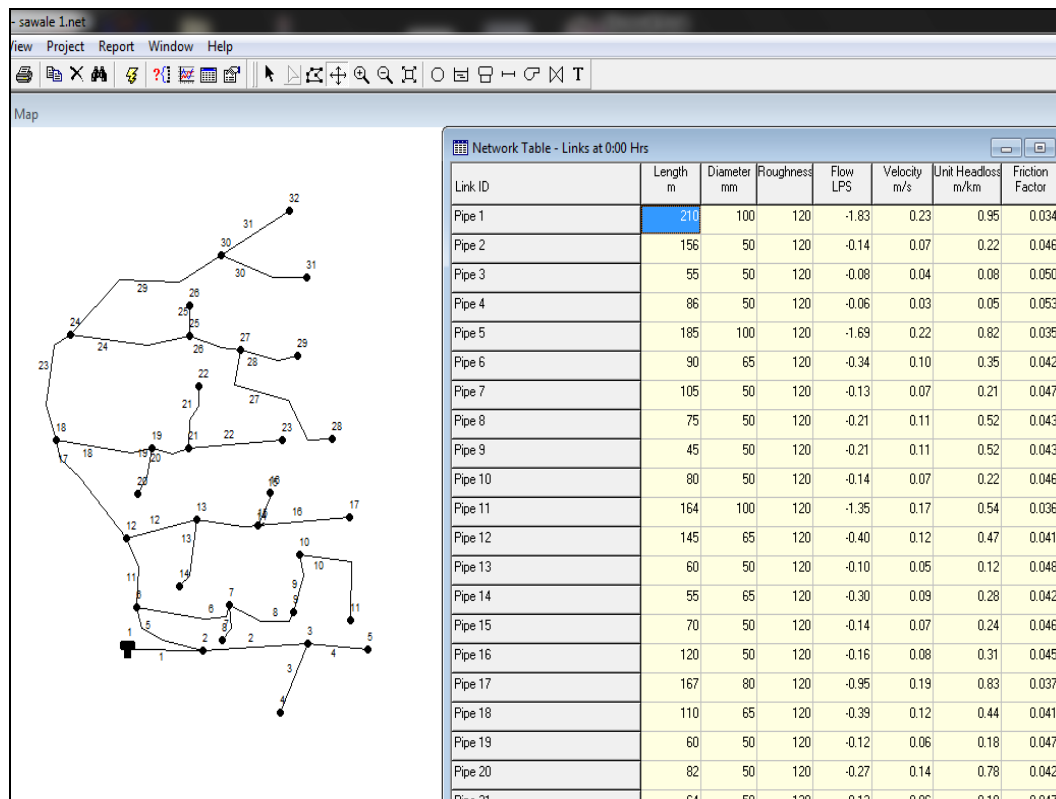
- sawale 1.net

View Project Report Window Help

Map

Network Table - Links at 0:00 Hrs

| Link ID | Length m | Diameter mm | Roughness | Flow LPS | Velocity m/s | Unit Headloss m/km | Friction Factor |
|---|---|---|---|---|---|---|---|
| Pipe 1 | 210 | 100 | 120 | -1.83 | 0.23 | 0.95 | 0.034 |
| Pipe 2 | 156 | 50 | 120 | -0.14 | 0.07 | 0.22 | 0.046 |
| Pipe 3 | 55 | 50 | 120 | -0.08 | 0.04 | 0.08 | 0.050 |
| Pipe 4 | 86 | 50 | 120 | -0.06 | 0.03 | 0.05 | 0.053 |
| Pipe 5 | 185 | 100 | 120 | -1.69 | 0.22 | 0.82 | 0.035 |
| Pipe 6 | 90 | 65 | 120 | -0.34 | 0.10 | 0.35 | 0.042 |
| Pipe 7 | 105 | 50 | 120 | -0.13 | 0.07 | 0.21 | 0.047 |
| Pipe 8 | 75 | 50 | 120 | -0.21 | 0.11 | 0.52 | 0.043 |
| Pipe 9 | 45 | 50 | 120 | -0.21 | 0.11 | 0.52 | 0.043 |
| Pipe 10 | 80 | 50 | 120 | -0.14 | 0.07 | 0.22 | 0.046 |
| Pipe 11 | 164 | 100 | 120 | -1.35 | 0.17 | 0.54 | 0.036 |
| Pipe 12 | 145 | 65 | 120 | -0.40 | 0.12 | 0.47 | 0.041 |
| Pipe 13 | 60 | 50 | 120 | -0.10 | 0.05 | 0.12 | 0.048 |
| Pipe 14 | 55 | 65 | 120 | -0.30 | 0.09 | 0.28 | 0.042 |
| Pipe 15 | 70 | 50 | 120 | -0.14 | 0.07 | 0.24 | 0.046 |
| Pipe 16 | 120 | 50 | 120 | -0.16 | 0.08 | 0.31 | 0.045 |
| Pipe 17 | 167 | 80 | 120 | -0.95 | 0.19 | 0.83 | 0.037 |
| Pipe 18 | 110 | 65 | 120 | -0.39 | 0.12 | 0.44 | 0.041 |
| Pipe 19 | 60 | 50 | 120 | -0.12 | 0.06 | 0.18 | 0.047 |
| Pipe 20 | 82 | 50 | 120 | -0.27 | 0.14 | 0.78 | 0.042 |

32 31 30 31 30 29 26 25 25 24 24 26 27 28 29 23 22 21 27 18 19 21 22 23 28 17 18 19 20 20 16 13 15 16 17 12 12 13 10 10 14 11 9 7 8 6 9 11 5 8 1 2 2 3 5 1 4 3 4